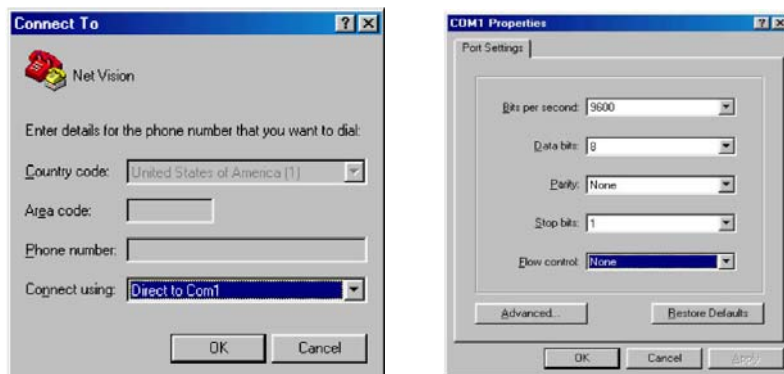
Connect To ? X

Net Vision

Enter details for the phone number that you want to dial:

Country code: United States of America (1)

Area code:

Phone number:

Connect using: Direct to Com1

OK Cancel

COM1 Properties ? X

Port Settings

Bits per second: 9600

Data bits: 8

Parity: None

Stop bits: 1

Flow control: None

Advanced... Restore Defaults

OK Cancel Apply